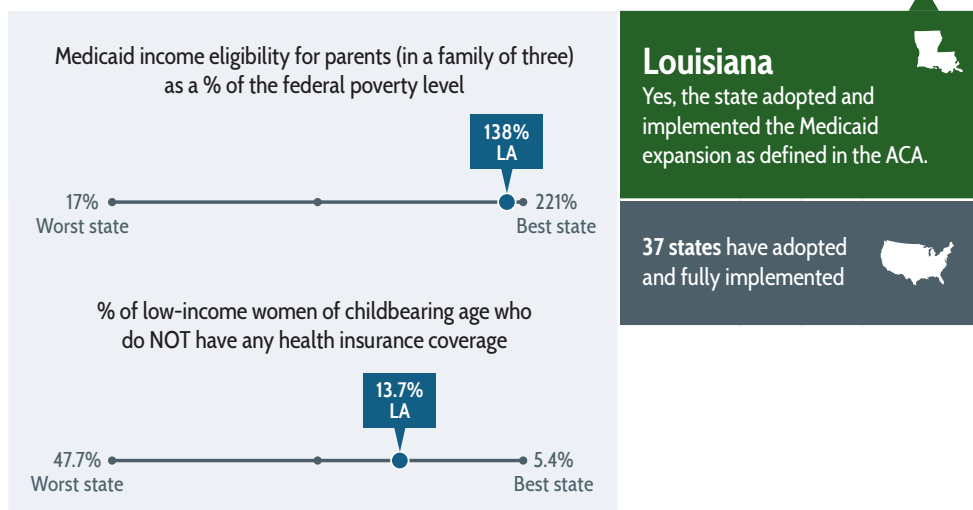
Medicaid income eligibility for parents (in a family of three) as a % of the federal poverty level

138%
LA

17%
Worst state

221%
Best state

% of low-income women of childbearing age who do NOT have any health insurance coverage

13.7%
LA

47.7%
Worst state

5.4%
Best state

Louisiana
Yes, the state adopted and implemented the Medicaid expansion as defined in the ACA.

37 states have adopted and fully implemented